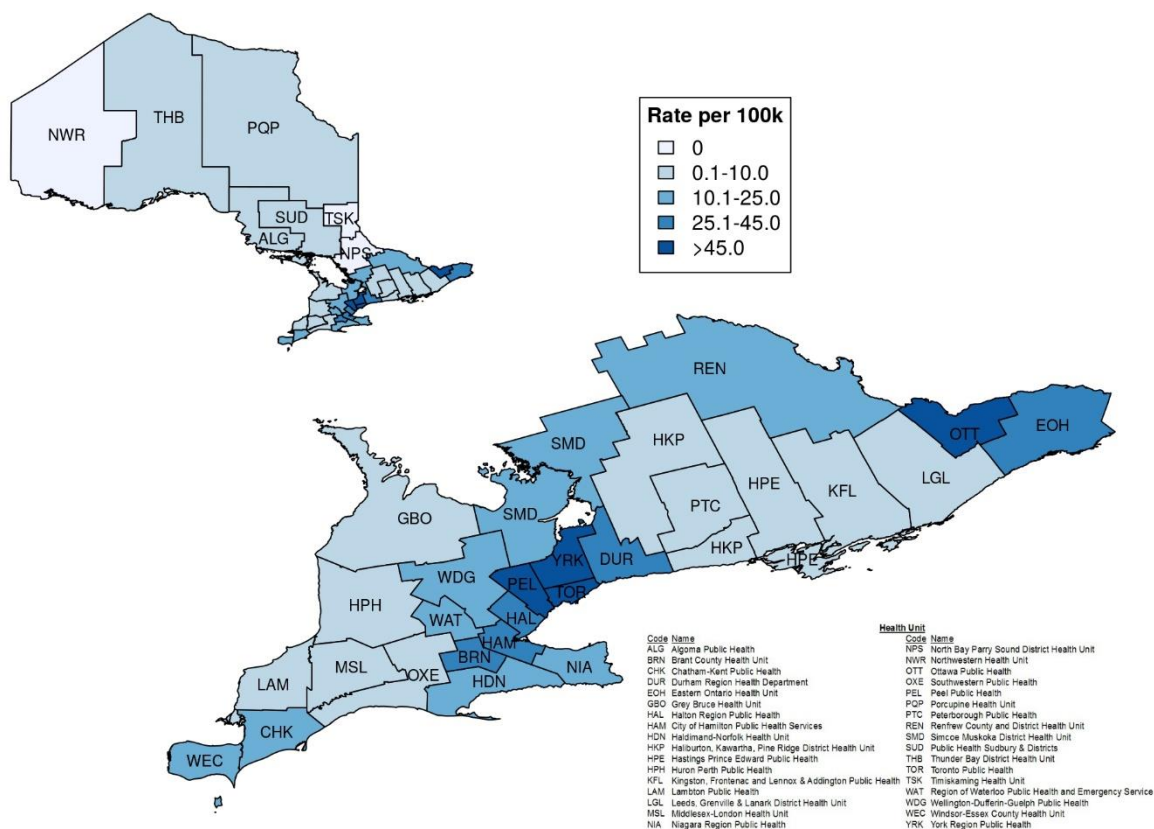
Rate per 100k
0
0.1-10.0
10.1-25.0
25.1-45.0
>45.0

NWR
THB
PQP
SUD
TSK
ALG
NPS

REN
OTT
EOH
SMD
HKP
LGL
HPE
KFL
PTC
GBO
SMD
HKP
HPE
YRK
DUR
PEL
TOR
WDG
HPH
WAT
HAL
HAM
BRN
NIA
MSL
OXE
HDN
LAM
CHK
WEC

Health Unit

| Code | Name |
|---|---|
| ALG | Algoma Public Health |
| BRN | Brant County Health Unit |
| CHK | Chatham-Kent Public Health |
| DUR | Durham Region Health Department |
| EOH | Eastern Ontario Health Unit |
| GBO | Grey Bruce Health Unit |
| HAL | Halton Region Public Health |
| HAM | City of Hamilton Public Health Services |
| HDN | Haldimand-Norfolk Health Unit |
| HKP | Haliburton, Kawartha, Pine Ridge District Health Unit |
| HPE | Hastings Prince Edward Public Health |
| HPH | Huron Perth Public Health |
| KFL | Kingston, Frontenac and Lennox & Addington Public Health |
| LAM | Lambton Public Health |
| LGL | Leeds, Grenville & Lanark District Health Unit |
| MSL | Middlesex-London Health Unit |
| NIA | Niagara Region Public Health |

| Code | Name |
|---|---|
| NPS | North Bay Parry Sound District Health Unit |
| NWR | Northwestern Health Unit |
| OTT | Ottawa Public Health |
| OXE | Southwestern Public Health |
| PEL | Peel Public Health |
| PQP | Porcupine Health Unit |
| PTC | Peterborough Public Health |
| REN | Renfrew County and District Health Unit |
| SMD | Simcoe Muskoka District Health Unit |
| SUD | Public Health Sudbury & Districts |
| THB | Thunder Bay District Health Unit |
| TOR | Toronto Public Health |
| TSK | Timiskaming Health Unit |
| WAT | Region of Waterloo Public Health and Emergency Service |
| WDG | Wellington-Dufferin-Guelph Public Health |
| WEC | Windsor-Essex County Health Unit |
| YRK | York Region Public Health |